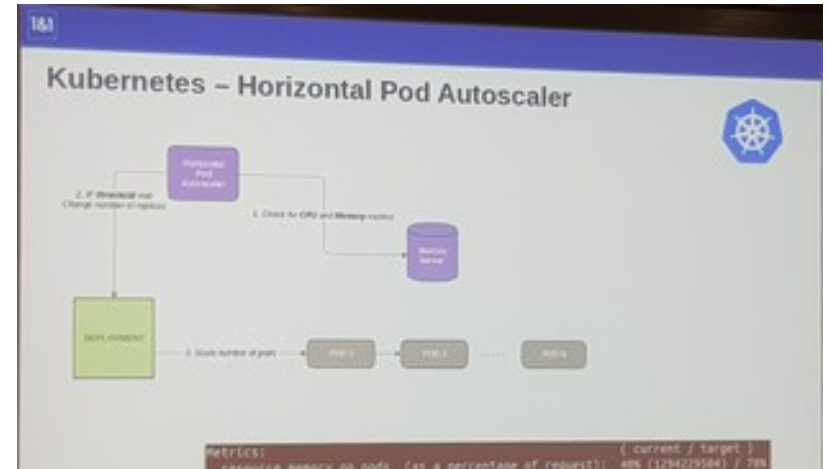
1&1

Kubernetes – Horizontal Pod Autoscaler

Horizontal Pod Autoscaler

2. If threshold met Change number of replicas

1. Check for CPU and Memory metrics

Metrics Server

DEPLOYMENT

3. Scale number of pods

POD 1

POD 2

POD N

Metrics: ( current / target )
resource memory on pods (as a percentage of request): 40% (1294229504) / 70%